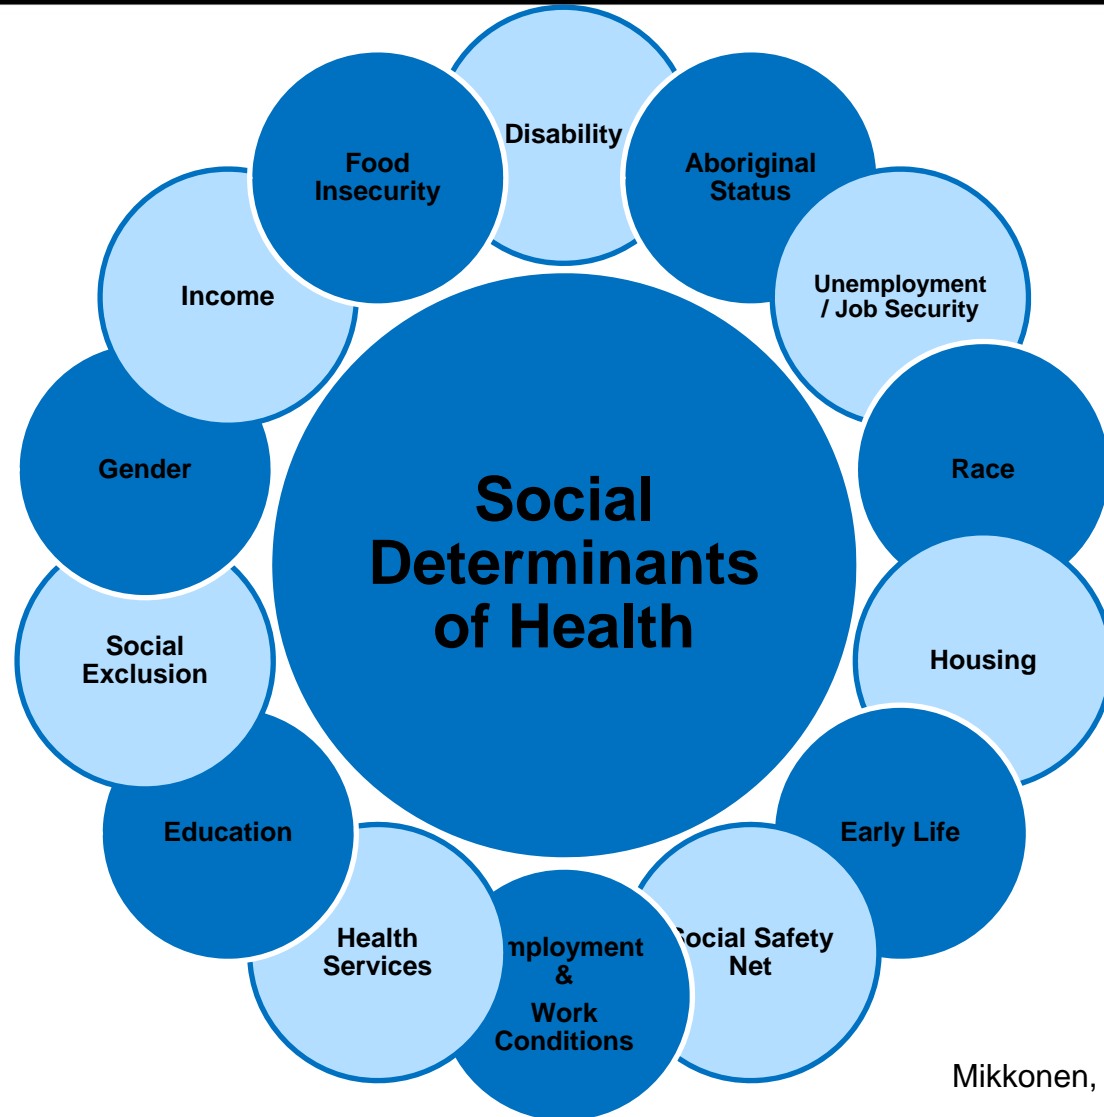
Disability

Aboriginal Status

Unemployment / Job Security

Race

Housing

Early Life

ocial Safety Net

nployment & Work Conditions

Health Services

Education

Social Exclusion

Gender

Income

Food Insecurity

Social Determinants of Health

Mikkonen,